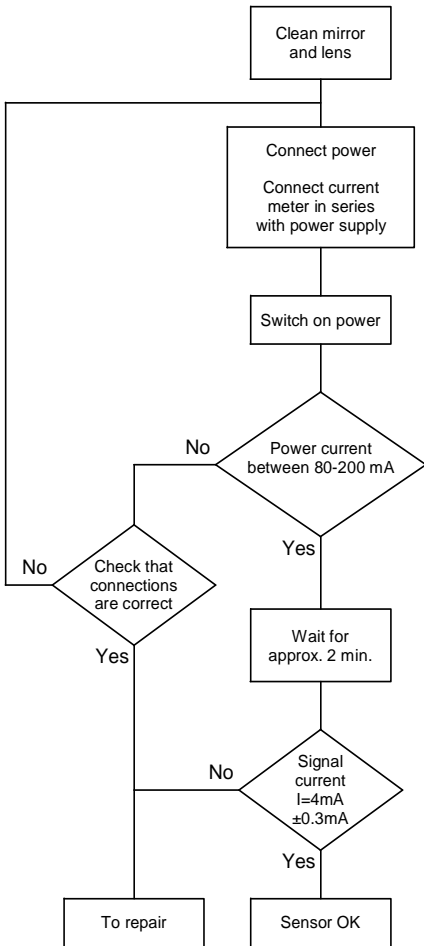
Clean mirror and lens

Connect power

Connect current meter in series with power supply

Switch on power

No

Power current between 80-200 mA

Yes

No

Check that connections are correct

Yes

Wait for approx. 2 min.

No

Signal current I=4mA ±0.3mA

Yes

To repair

Sensor OK